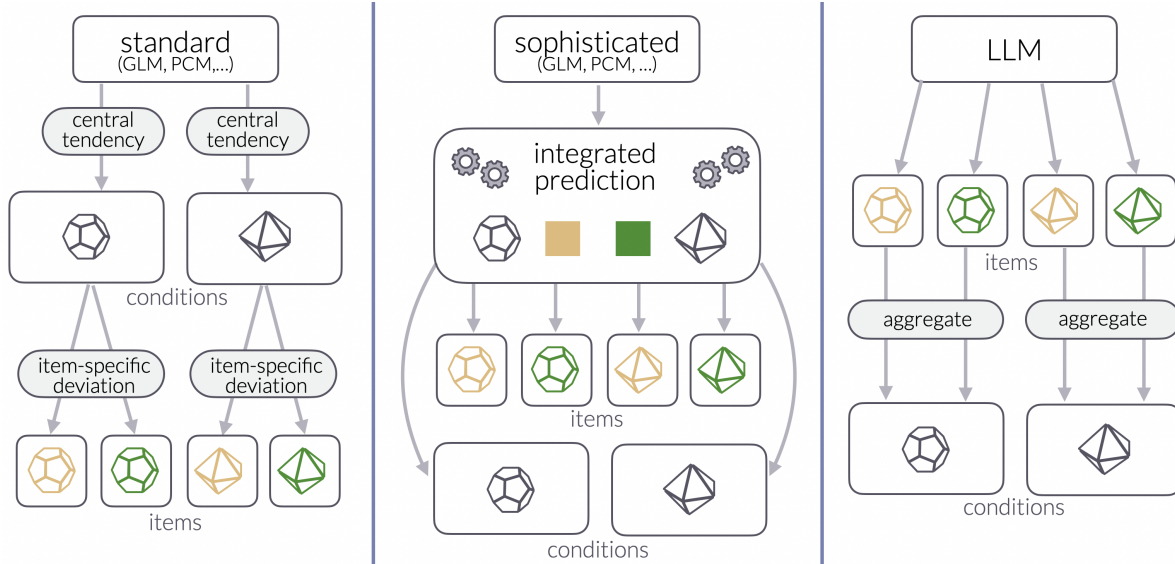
standard
(GLM, PCM,...)

central tendency

central tendency

conditions

item-specific deviation

item-specific deviation

items

sophisticated
(GLM, PCM, ...)

integrated prediction

items

conditions

LLM

items

aggregate

aggregate

conditions